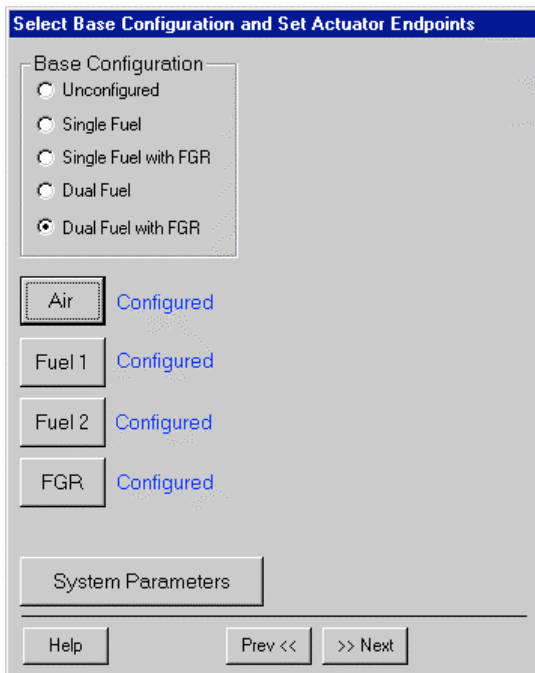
Select Base Configuration and Set Actuator Endpoints

Base Configuration
Unconfigured
Single Fuel
Single Fuel with FGR
Dual Fuel
Dual Fuel with FGR

Air Configured

Fuel 1 Configured

Fuel 2 Configured

FGR Configured

System Parameters

Help

Prev <<

>> Next